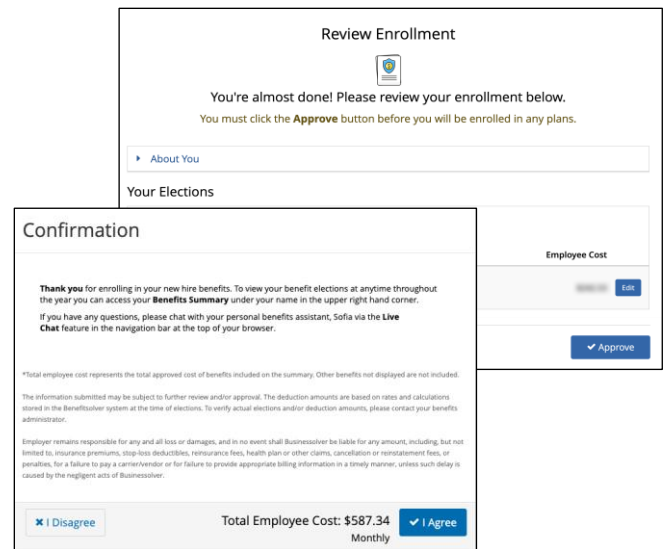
Review Enrollment

You're almost done! Please review your enrollment below.

You must click the **Approve** button before you will be enrolled in any plans.

About You

Your Elections

Employee Cost

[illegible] Edit

Approve

Confirmation

**Thank you** for enrolling in your new hire benefits. To view your benefit elections at anytime throughout the year you can access your **Benefits Summary** under your name in the upper right hand corner.

If you have any questions, please chat with your personal benefits assistant, Sofia via the **Live Chat** feature in the navigation bar at the top of your browser.

*Total employee cost represents the total approved cost of benefits included on the summary. Other benefits not displayed are not included.

The information submitted may be subject to further review and/or approval. The deduction amounts are based on rates and calculations stored in the Benefitsolver system at the time of elections. To verify actual elections and/or deduction amounts, please contact your benefits administrator.

Employer remains responsible for any and all loss or damages, and in no event shall Businessolver be liable for any amount, including, but not limited to, insurance premiums, stop-loss deductibles, reinsurance fees, health plan or other claims, cancellation or reinstatement fees, or penalties, for a failure to pay a carrier/vendor or for failure to provide appropriate billing information in a timely manner, unless such delay is caused by the negligent acts of Businessolver.

I Disagree

Total Employee Cost: $587.34
Monthly

I Agree